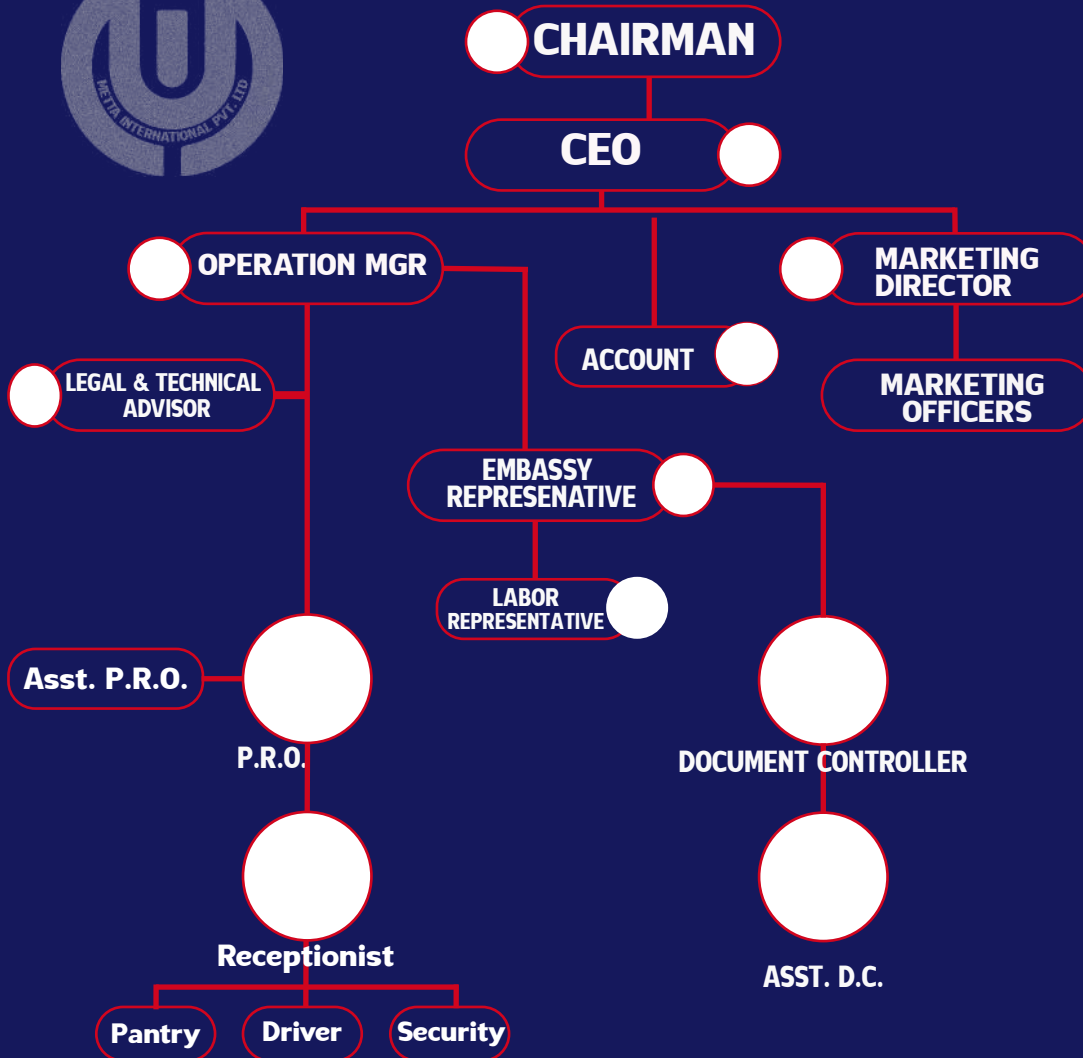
METTA INTERNATIONAL PVT. LTD

CHAIRMAN

CEO

OPERATION MGR

ACCOUNT

MARKETING DIRECTOR

MARKETING OFFICERS

LEGAL & TECHNICAL ADVISOR

EMBASSY REPRESENATIVE

LABOR REPRESENTATIVE

Asst. P.R.O.

P.R.O.

DOCUMENT CONTROLLER

Receptionist

ASST. D.C.

Pantry

Driver

Security